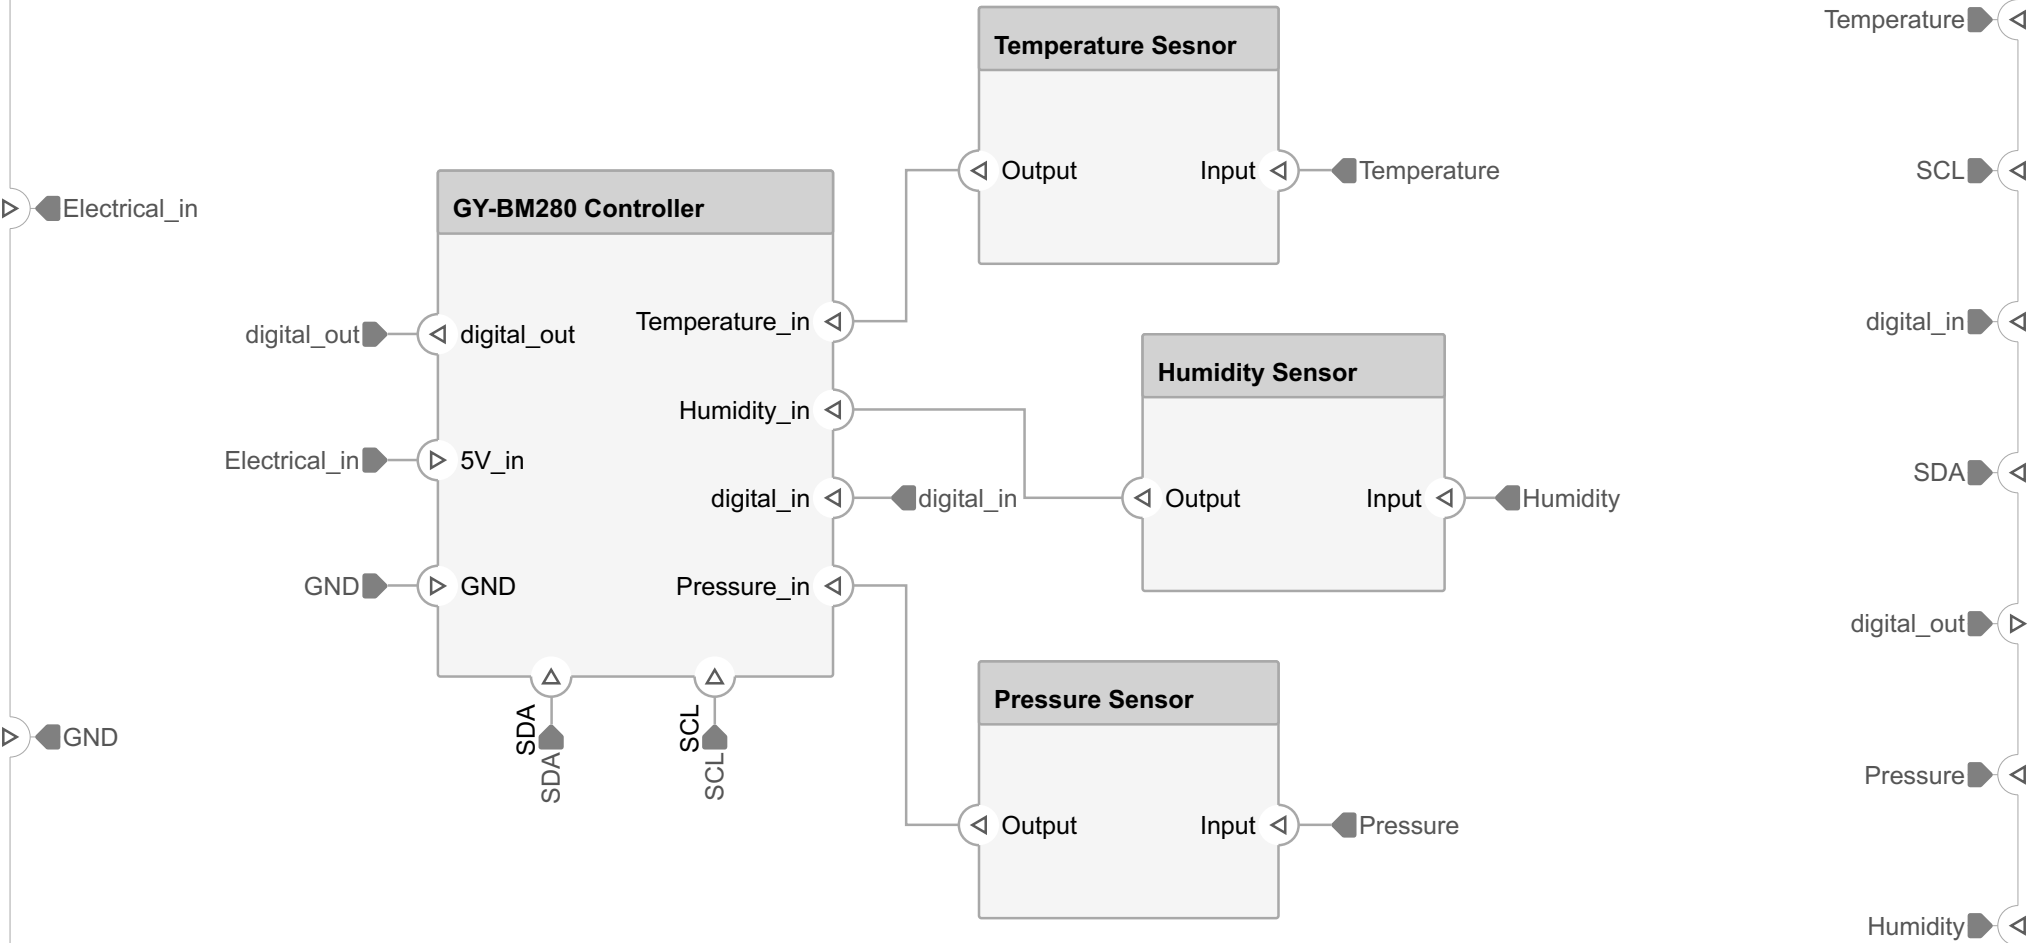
Electrical_in

GND

GY-BM280 Controller

digital_out
digital_out
Electrical_in
5V_in
GND
GND
Temperature_in
Humidity_in
digital_in
digital_in
Pressure_in
SDA
SDA
SCL
SCL

Temperature Sesnor

Output
Input
Temperature

Humidity Sensor

Output
Input
Humidity

Pressure Sensor

Output
Input
Pressure

Temperature
SCL
digital_in
SDA
digital_out
Pressure
Humidity